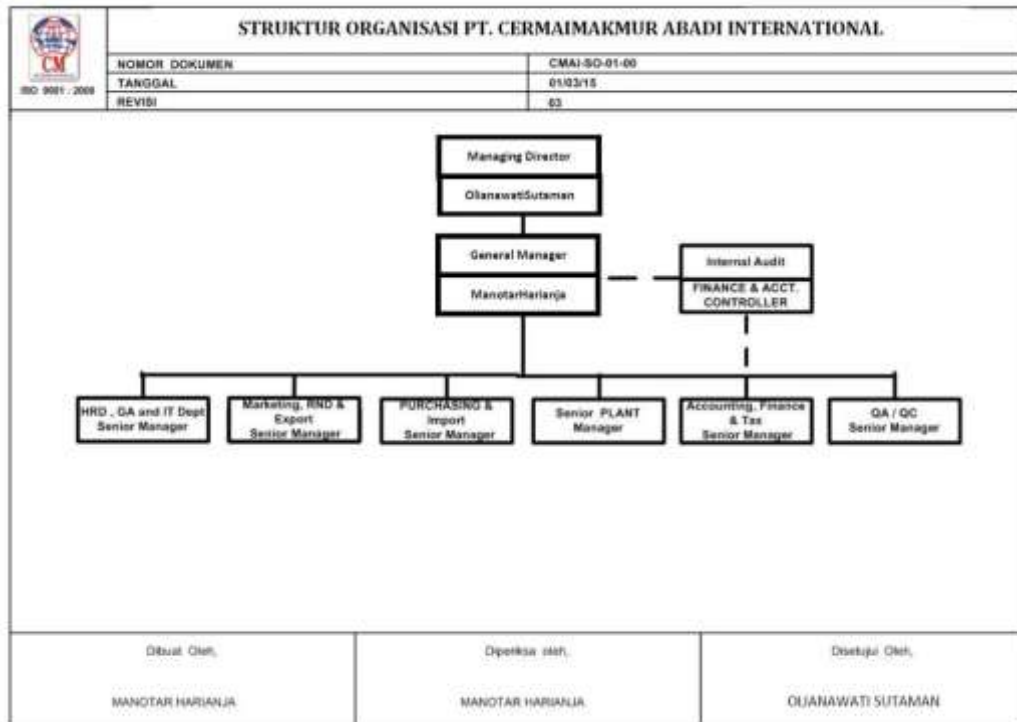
CM

ISO 9001 : 2008

STRUKTUR ORGANISASI PT. CERMAIMAKMUR ABADI INTERNATIONAL

| NOMOR DOKUMEN | CMAI-SO-01-00 |
|---|---|
| TANGGAL | 01/03/15 |
| REVISI | 03 |

Managing Director

OlianawatiSutaman

General Manager

ManotarHarianja

Internal Audit

FINANCE & ACCT. CONTROLLER

HRD , GA and IT Dept Senior Manager

Marketing, RND & Export Senior Manager

PURCHASING & Import Senior Manager

Senior PLANT Manager

Accounting, Finance & Tax Senior Manager

QA / QC Senior Manager

| Dibuat Oleh, | Diperiksa oleh, | Disetujui Oleh, |
|---|---|---|
| MANOTAR HARIANJA | MANOTAR HARIANJA | OLIANAWATI SUTAMAN |